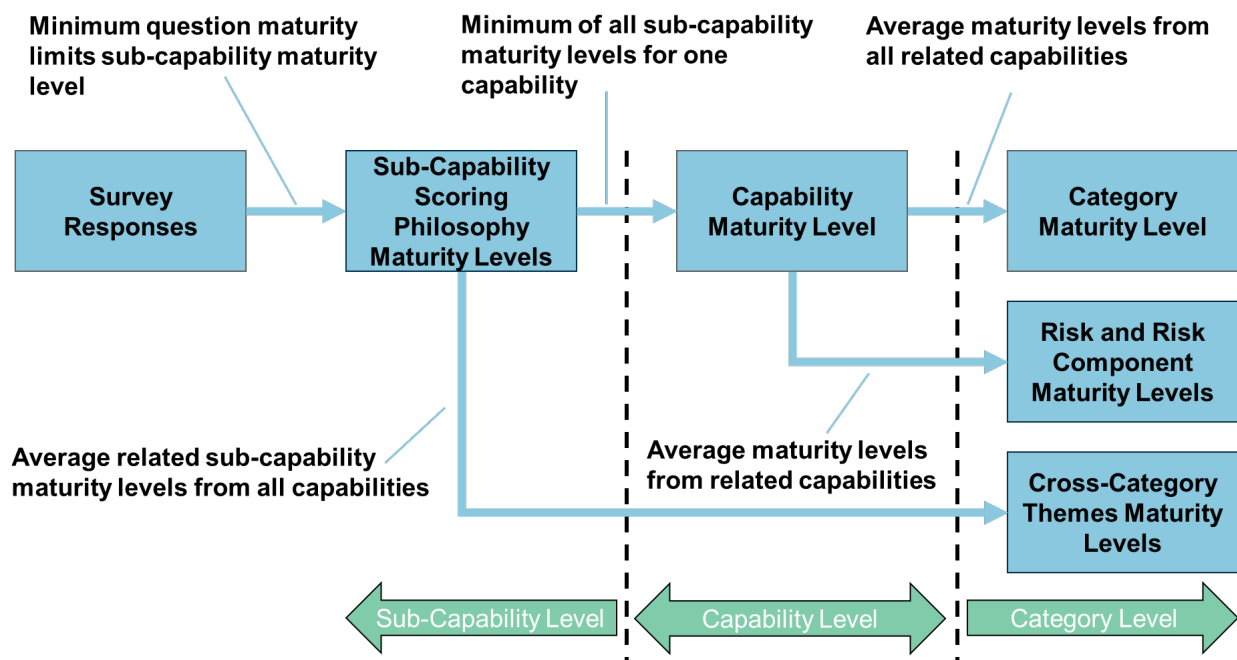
Minimum question maturity limits sub-capability maturity level

Minimum of all sub-capability maturity levels for one capability

Average maturity levels from all related capabilities

Survey Responses

Sub-Capability Scoring Philosophy Maturity Levels

Capability Maturity Level

Category Maturity Level

Risk and Risk Component Maturity Levels

Average related sub-capability maturity levels from all capabilities

Average maturity levels from related capabilities

Cross-Category Themes Maturity Levels

Sub-Capability Level

Capability Level

Category Level